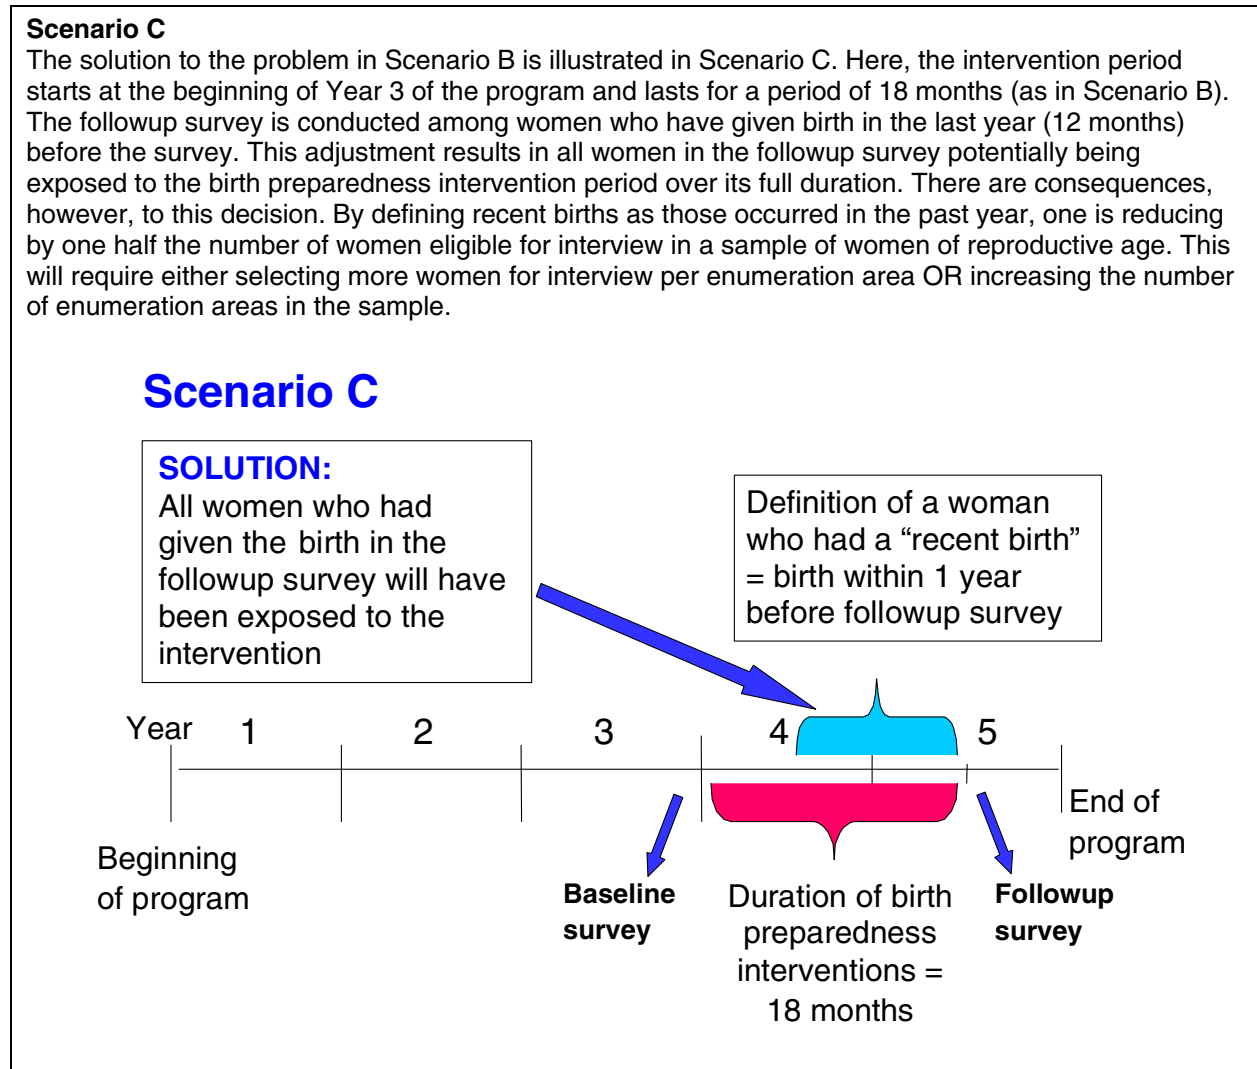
**Scenario C**
The solution to the problem in Scenario B is illustrated in Scenario C. Here, the intervention period starts at the beginning of Year 3 of the program and lasts for a period of 18 months (as in Scenario B). The followup survey is conducted among women who have given birth in the last year (12 months) before the survey. This adjustment results in all women in the followup survey potentially being exposed to the birth preparedness intervention period over its full duration. There are consequences, however, to this decision. By defining recent births as those occurred in the past year, one is reducing by one half the number of women eligible for interview in a sample of women of reproductive age. This will require either selecting more women for interview per enumeration area OR increasing the number of enumeration areas in the sample.

Scenario C

SOLUTION:
All women who had given the birth in the followup survey will have been exposed to the intervention

Definition of a woman who had a "recent birth" = birth within 1 year before followup survey

Year 1 2 3 4 5

Beginning of program

Baseline survey

Duration of birth preparedness interventions = 18 months

Followup survey

End of program